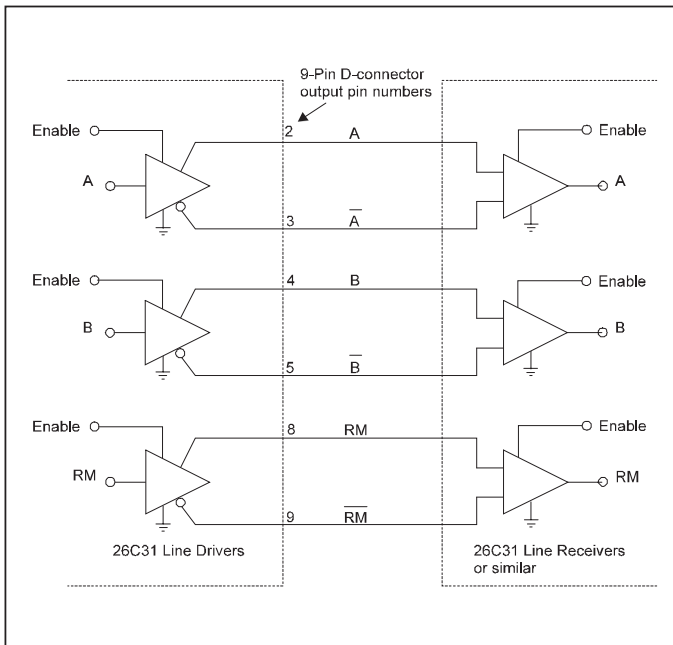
9-Pin D-connector output pin numbers

Enable
A
2
A
Enable
A
3
$\overline{A}$

Enable
B
4
B
Enable
B
5
$\overline{B}$

Enable
RM
8
RM
Enable
RM
9
$\overline{RM}$

26C31 Line Drivers

26C31 Line Receivers or similar